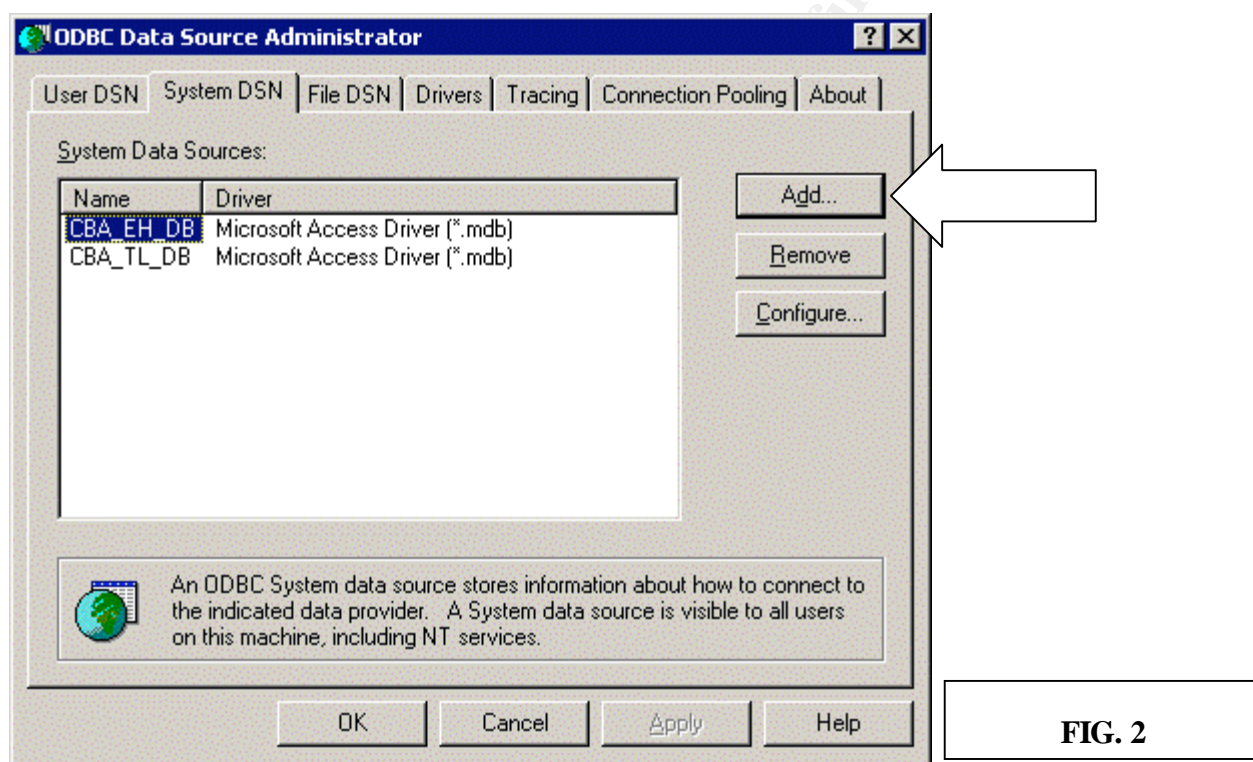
ODBC Data Source Administrator

?

User DSN | System DSN | File DSN | Drivers | Tracing | Connection Pooling | About

System Data Sources:

| Name | Driver |
|---|---|
| CBA_EH_DB | Microsoft Access Driver (*.mdb) |
| CBA_TL_DB | Microsoft Access Driver (*.mdb) |

Add...

Remove

Configure...

An ODBC System data source stores information about how to connect to the indicated data provider. A System data source is visible to all users on this machine, including NT services.

OK Cancel Apply Help

FIG. 2